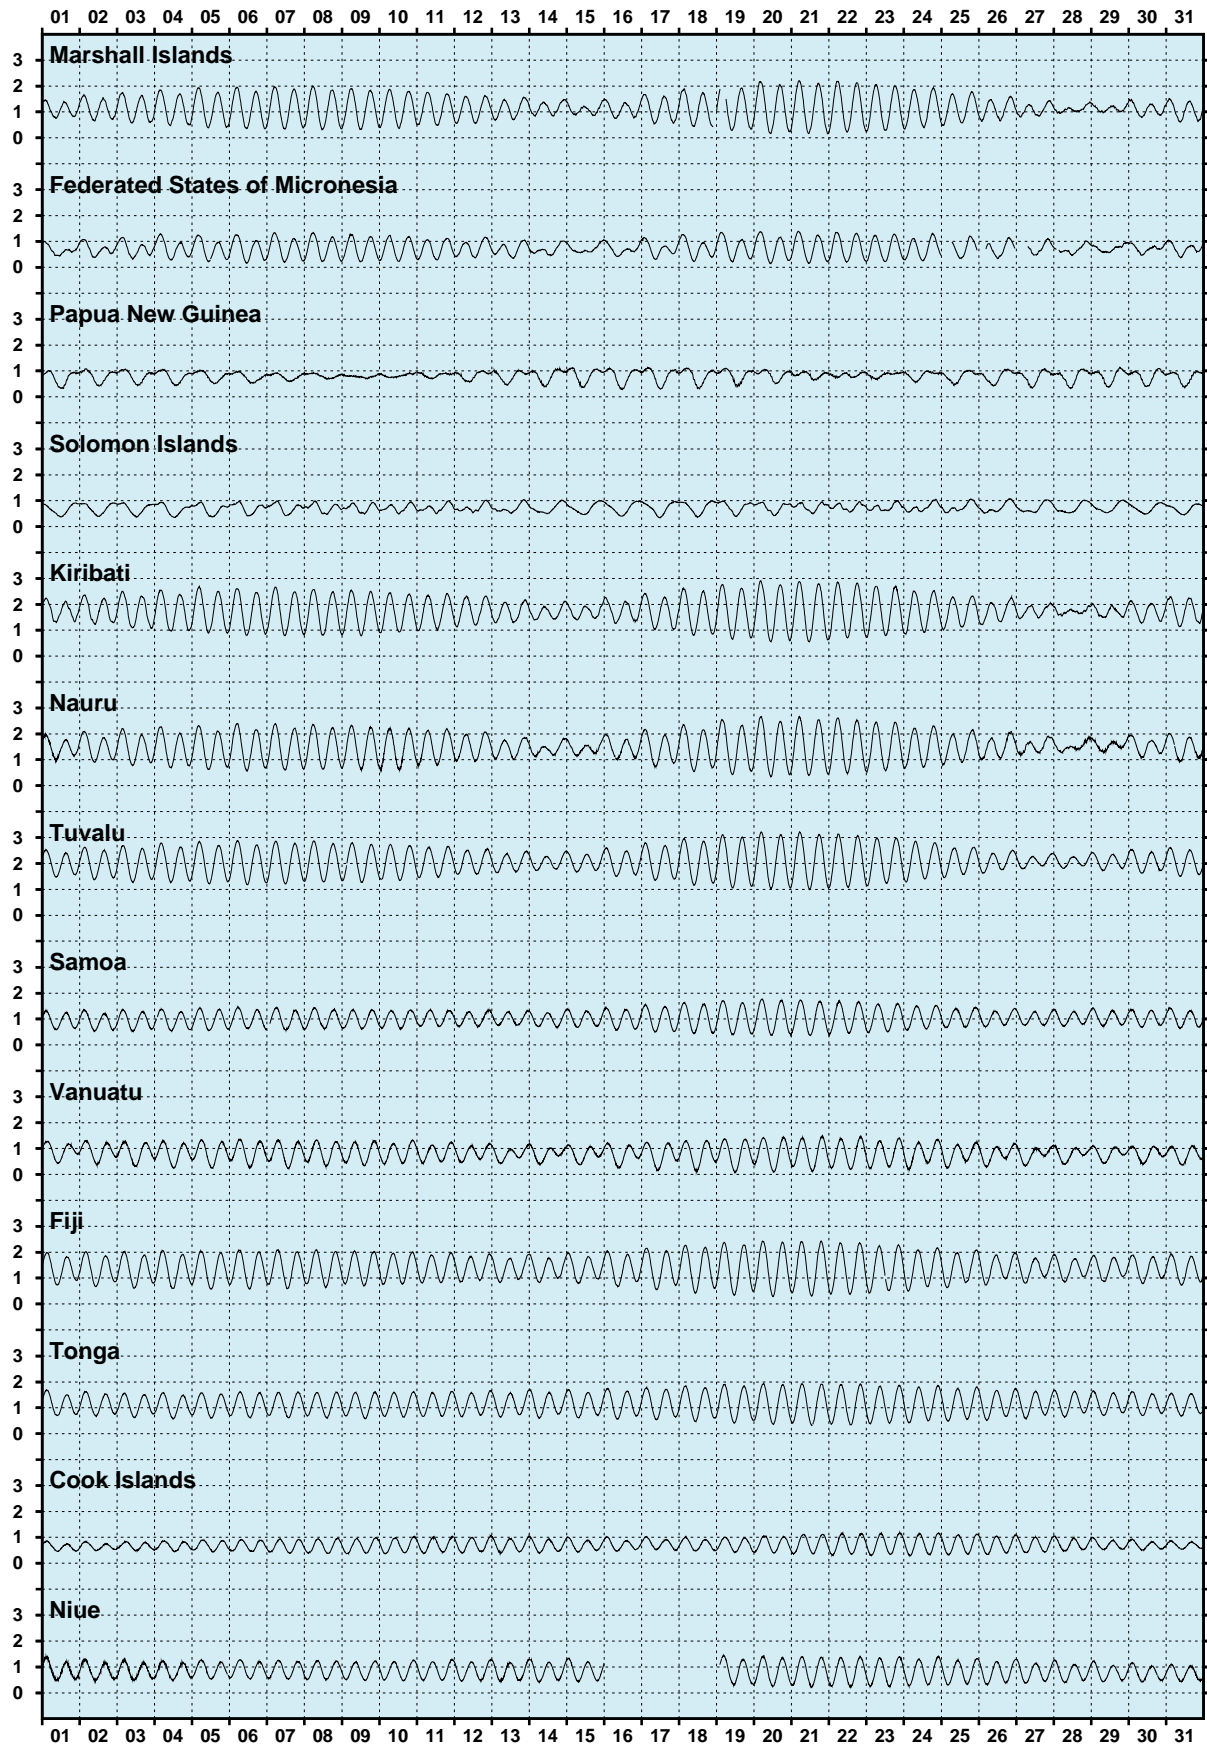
01 02 03 04 05 06 07 08 09 10 11 12 13 14 15 16 17 18 19 20 21 22 23 24 25 26 27 28 29 30 31

Marshall Islands
3
2
1
0

Federated States of Micronesia
3
2
1
0

Papua New Guinea
3
2
1
0

Solomon Islands
3
2
1
0

Kiribati
3
2
1
0

Nauru
3
2
1
0

Tuvalu
3
2
1
0

Samoa
3
2
1
0

Vanuatu
3
2
1
0

Fiji
3
2
1
0

Tonga
3
2
1
0

Cook Islands
3
2
1
0

Niue
3
2
1
0

01 02 03 04 05 06 07 08 09 10 11 12 13 14 15 16 17 18 19 20 21 22 23 24 25 26 27 28 29 30 31